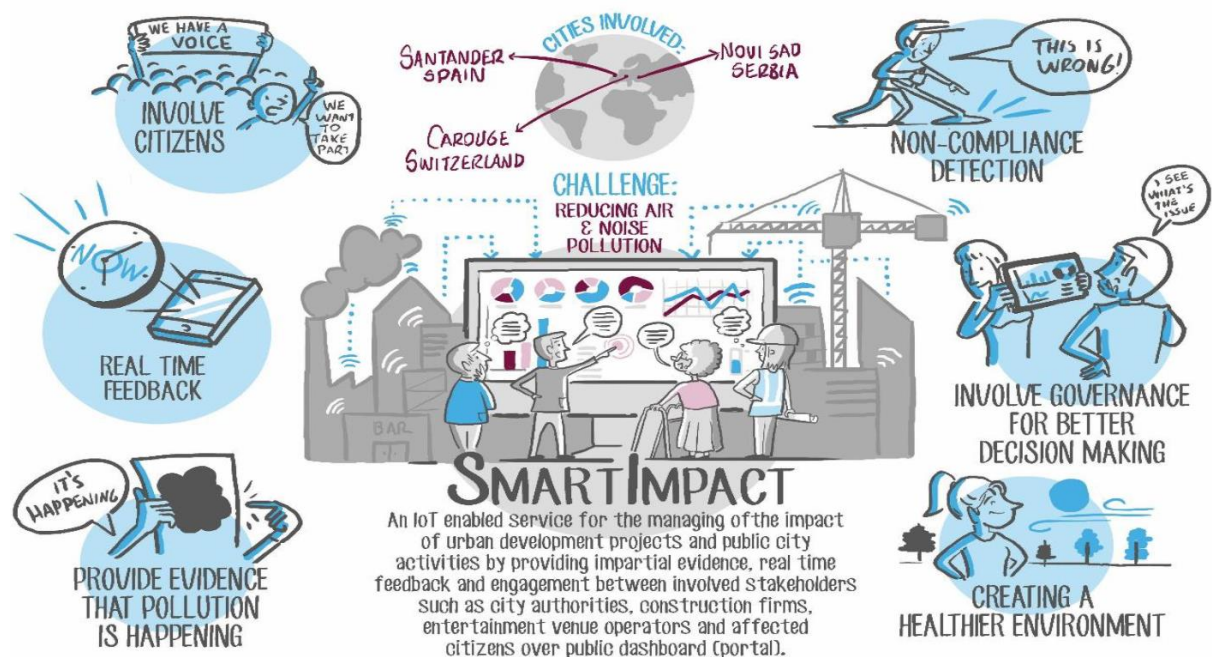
WE HAVE A VOICE

WE WANT TO TAKE PART

INVOLVE CITIZENS

CITIES INVOLVED:

SANTANDER SPAIN

NOVI SAD SERBIA

CAROUGE SWITZERLAND

THIS IS WRONG!

NON-COMPLIANCE DETECTION

NOW

REAL TIME FEEDBACK

CHALLENGE:
REDUCING AIR & NOISE POLLUTION

I SEE WHAT'S THE ISSUE

INVOLVE GOVERNANCE FOR BETTER DECISION MAKING

BAR

IT'S HAPPENING

PROVIDE EVIDENCE THAT POLLUTION IS HAPPENING

SMARTIMPACT

An IoT enabled service for the managing of the impact of urban development projects and public city activities by providing impartial evidence, real time feedback and engagement between involved stakeholders such as city authorities, construction firms, entertainment venue operators and affected citizens over public dashboard (portal).

CREATING A HEALTHIER ENVIRONMENT